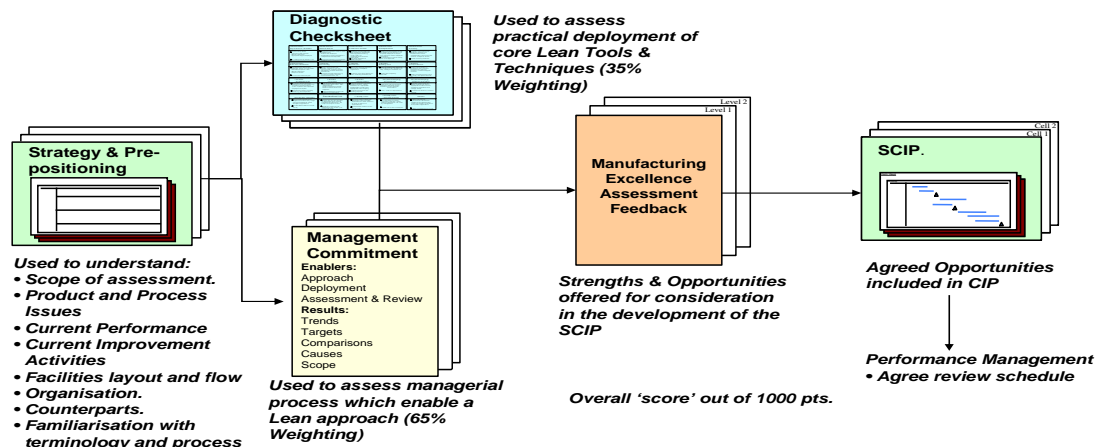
Diagnostic Checksheet

Used to assess practical deployment of core Lean Tools & Techniques (35% Weighting)

Strategy & Pre-positioning

Used to understand:
• Scope of assessment.
• Product and Process Issues
• Current Performance
• Current Improvement Activities
• Facilities layout and flow
• Organisation.
• Counterparts.
• Familiarisation with terminology and process

Management Commitment
Enablers:
Approach
Deployment
Assessment & Review
Results:
Trends
Targets
Comparisons
Causes
Scope

Used to assess managerial process which enable a Lean approach (65% Weighting)

Level 2
Level 1
Manufacturing Excellence Assessment Feedback

Strengths & Opportunities offered for consideration in the development of the SCIP

Overall 'score' out of 1000 pts.

Cell 2
Cell 1
SCIP.

Agreed Opportunities included in CIP

Performance Management
• Agree review schedule